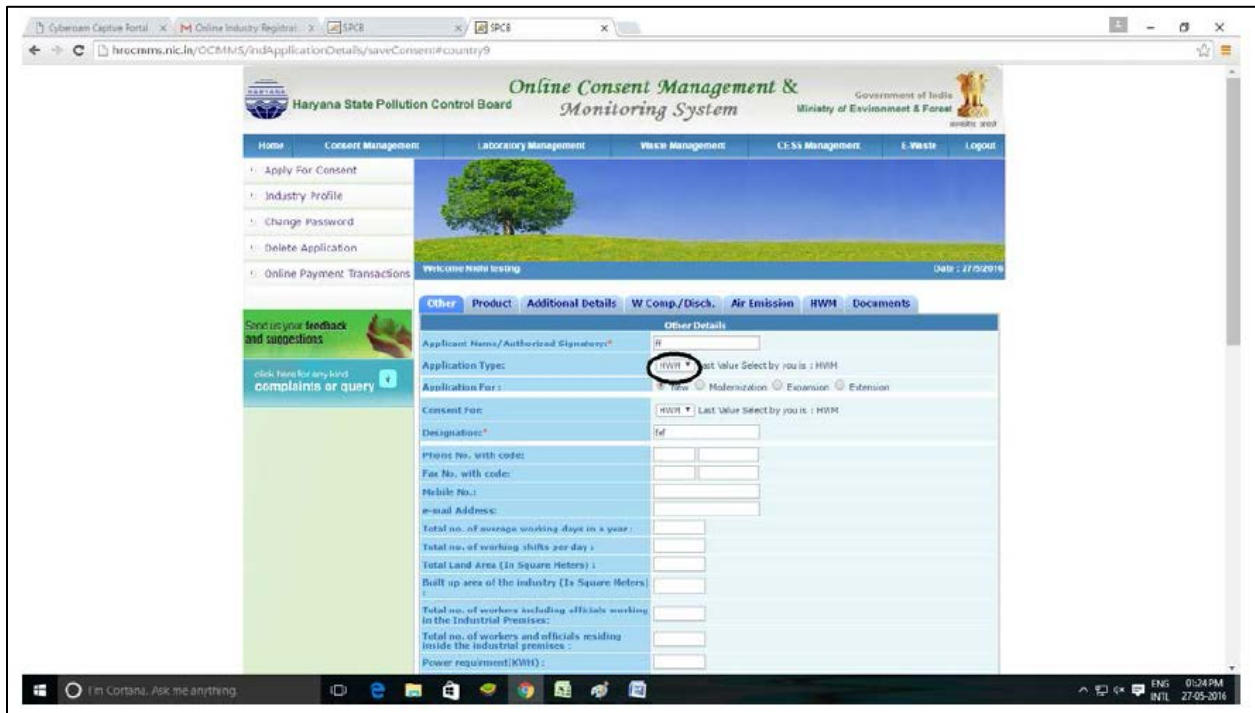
Cyberoam Captive Portal × | Online Industry Registrat × | SPCB × | SPCB ×

hrocmms.nic.in/OCMMS/indApplicationDetails/saveConsent#country9

HARYANA
Haryana State Pollution Control Board

Online Consent Management & Monitoring System

Government of India
Ministry of Environment & Forest

Home | Consent Management | Laboratory Management | Waste Management | CESS Management | E-Waste | Logout

Apply For Consent
Industry Profile
Change Password
Delete Application
Online Payment Transactions

Welcome Nidhi testing
Date : 27/5/2016

Send us your feedback and suggestions

click here for any kind complaints or query

Other | Product | Additional Details | W Comp./Disch. | Air Emission | HWM | Documents

Other Details

| | |
|---|---|
| Applicant Name/Authorized Signatory:* | ff |
| Application Type: | HWM ▾ Last Value Select by you is : HWM |
| Application For : | New ○ Modernization ○ Expansion ○ Extension |
| Consent For: | HWM ▾ Last Value Select by you is : HWM |
| Designation:* | fef |
| Phone No. with code: | |
| Fax No. with code: | |
| Mobile No.: | |
| e-mail Address: | |
| Total no. of average working days in a year : | |
| Total no. of working shifts per day : | |
| Total Land Area (In Square Meters) : | |
| Built up area of the industry (In Square Meters) : | |
| Total no. of workers including officials working in the Industrial Premises: | |
| Total no. of workers and officials residing inside the industrial premises : | |
| Power requirment(KWH) : | |

I'm Cortana. Ask me anything.

ENG INTL 01:24 PM 27-05-2016